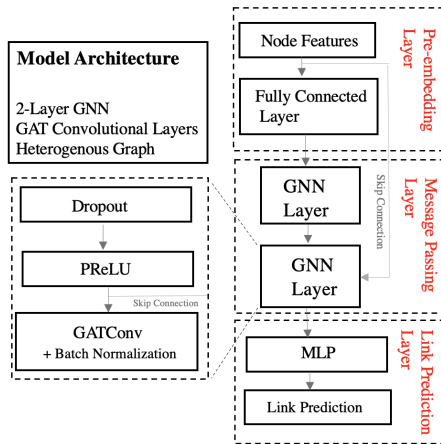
Model Architecture

2-Layer GNN
GAT Convolutional Layers
Heterogenous Graph

Dropout

PReLU

Skip Connection

GATConv
+ Batch Normalization

Node Features

Fully Connected Layer

Pre-embedding Layer

GNN Layer

Skip Connection

GNN Layer

Message Passing Layer

MLP

Link Prediction

Link Prediction Layer